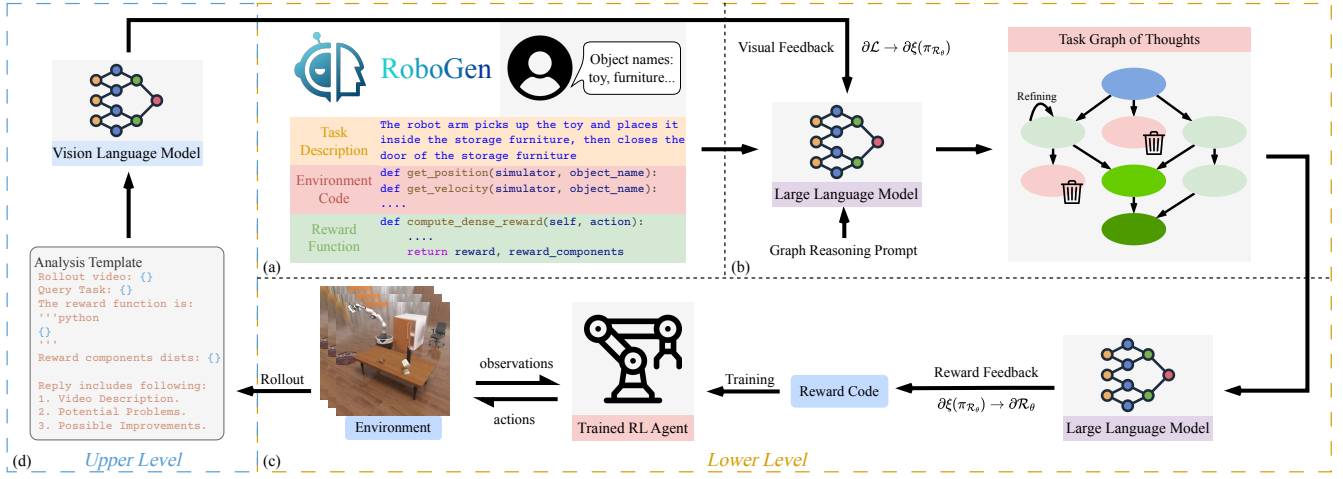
Vision Language Model

RoboGen

Object names: toy, furniture...

Task Description
The robot arm picks up the toy and places it inside the storage furniture, then closes the door of the storage furniture

Environment Code
def get_position(simulator, object_name):
def get_velocity(simulator, object_name):
....

Reward Function
def compute_dense_reward(self, action):
    ....
    return reward, reward_components

(a)

Visual Feedback $\partial\mathcal{L} \rightarrow \partial\xi(\pi_{\mathcal{R}_\theta})$

Large Language Model

Graph Reasoning Prompt

(b)

Task Graph of Thoughts

Refining

Analysis Template
Rollout video: {}
Query Task: {}
The reward function is:
'''python
{}
'''
Reward components dists: {}

Reply includes following:
1. Video Description.
2. Potential Problems.
3. Possible Improvements.

(d) Upper Level

Rollout

Environment

observations

actions

Trained RL Agent

Training

Reward Code

Reward Feedback

$\partial\xi(\pi_{\mathcal{R}_\theta}) \rightarrow \partial\mathcal{R}_\theta$

Large Language Model

(c) Lower Level